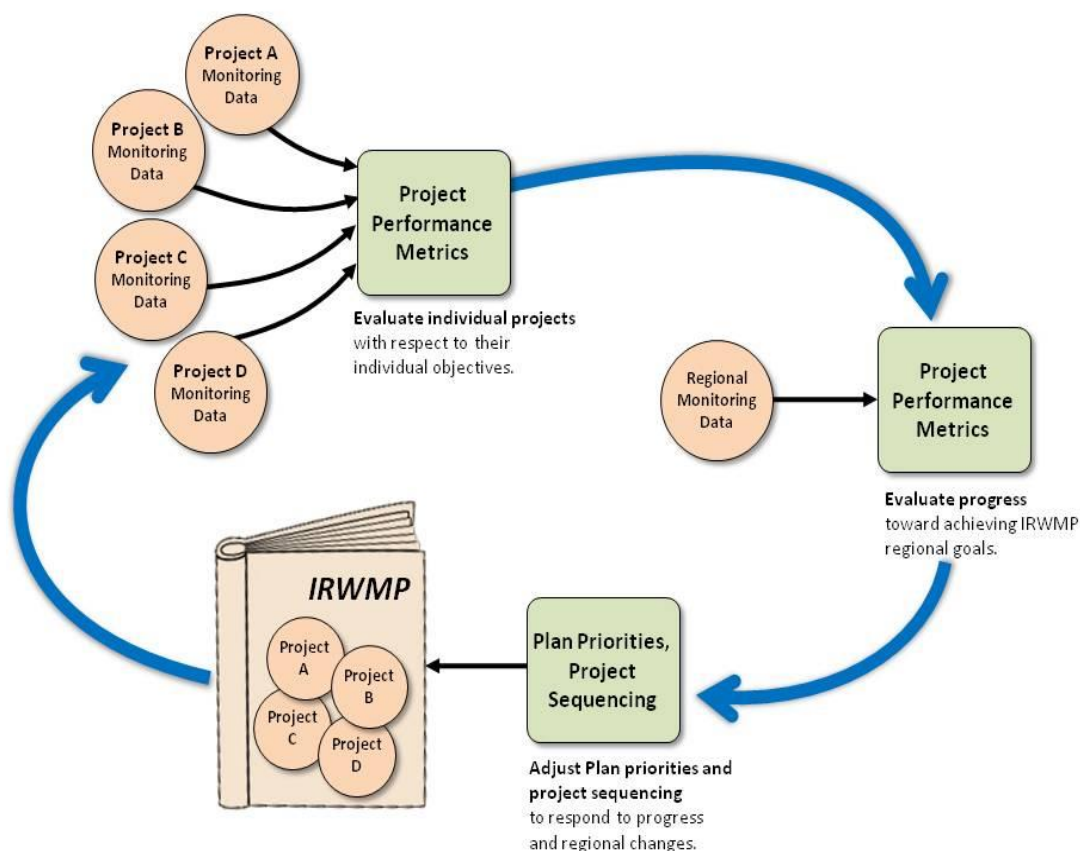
Project A Monitoring Data

Project B Monitoring Data

Project C Monitoring Data

Project D Monitoring Data

Project Performance Metrics

**Evaluate individual projects** with respect to their individual objectives.

Regional Monitoring Data

Project Performance Metrics

**Evaluate progress** toward achieving IRWMP regional goals.

IRWMP

Project A

Project B

Project C

Project D

Plan Priorities, Project Sequencing

**Adjust Plan priorities and project sequencing** to respond to progress and regional changes.